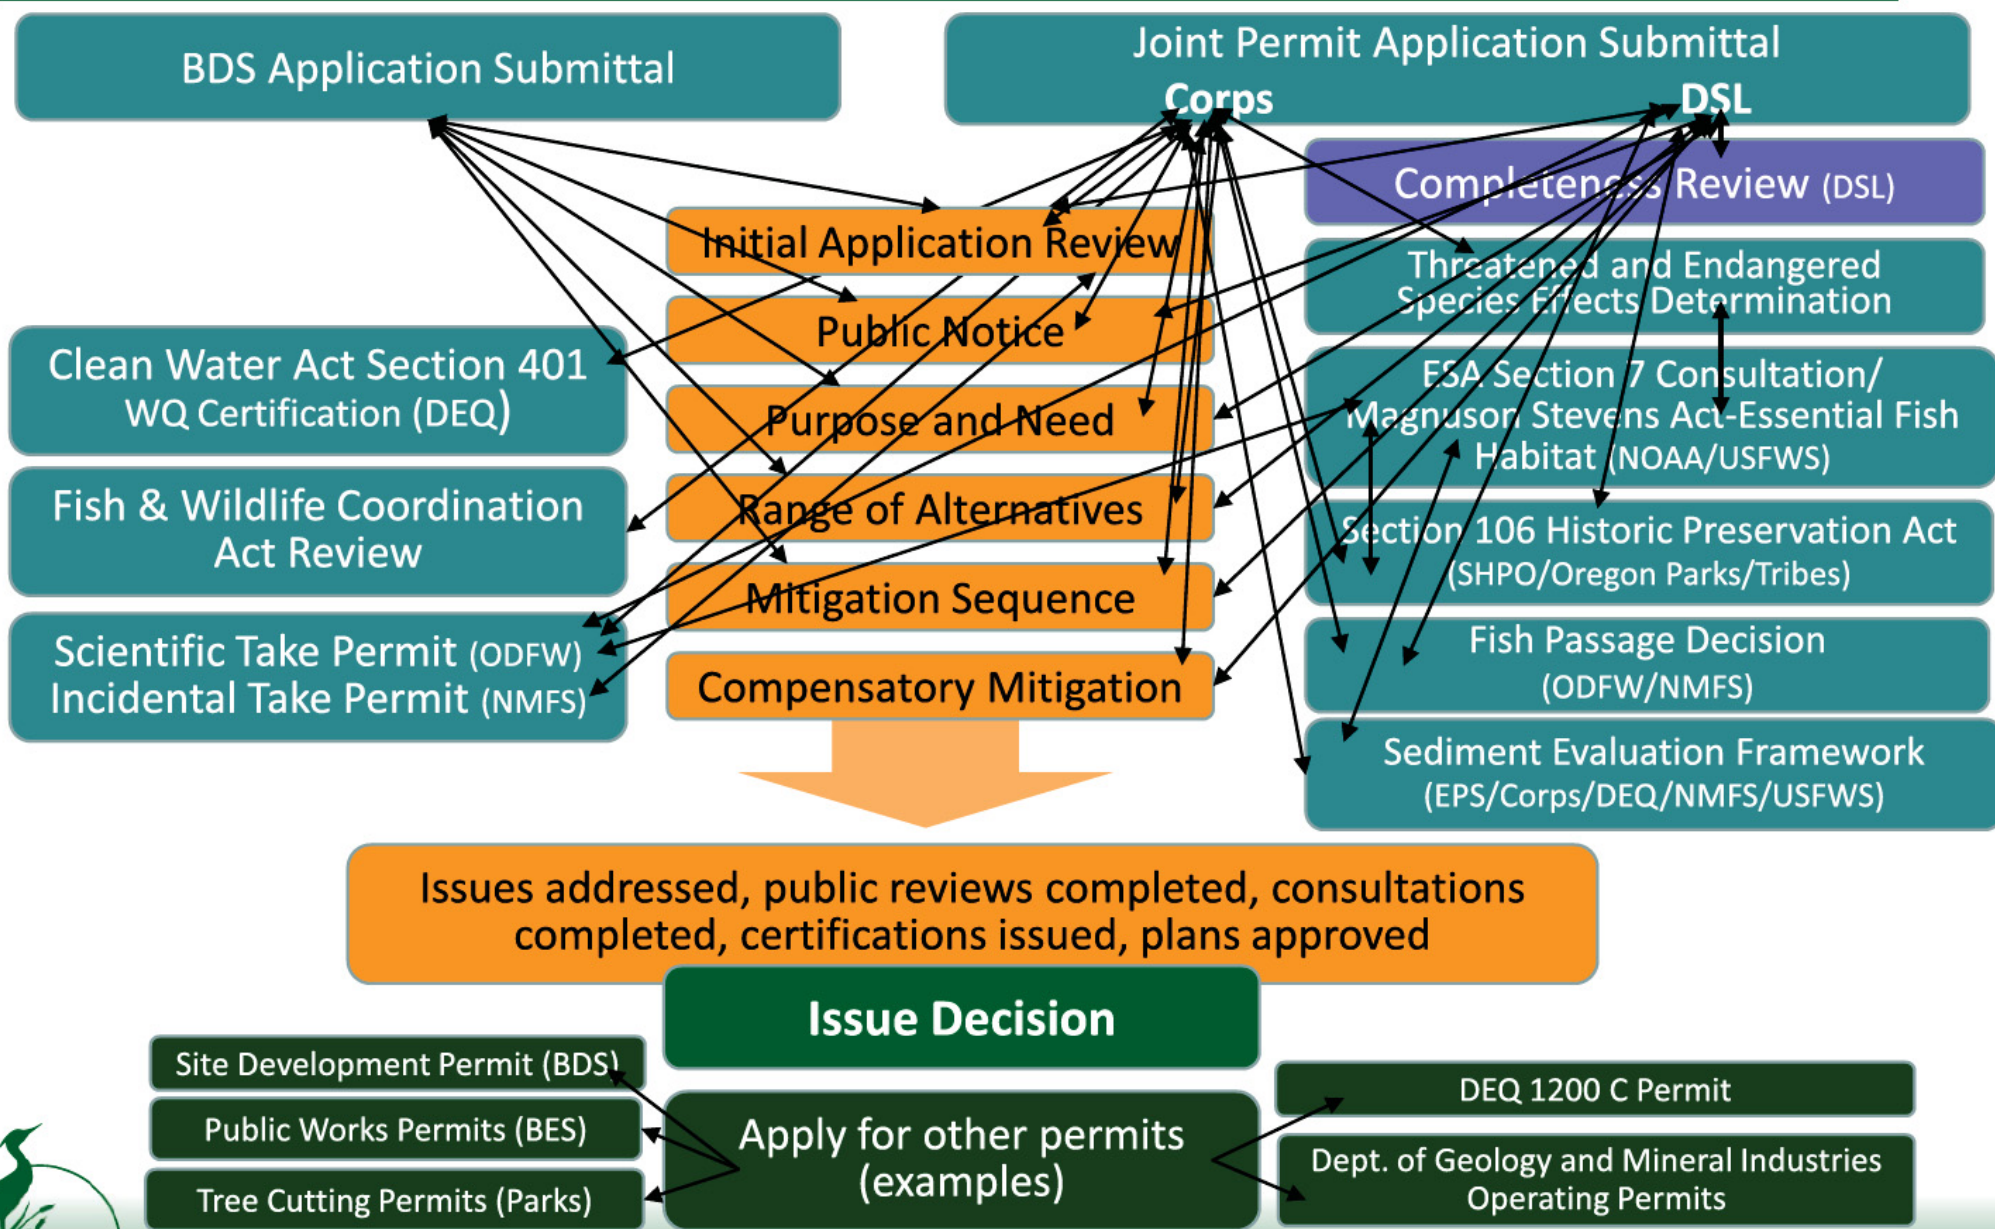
BDS Application Submittal

Joint Permit Application Submittal
Corps
DSL

Completeness Review (DSL)

Threatened and Endangered Species Effects Determination

ESA Section 7 Consultation/ Magnuson Stevens Act-Essential Fish Habitat (NOAA/USFWS)

Section 106 Historic Preservation Act (SHPO/Oregon Parks/Tribes)

Fish Passage Decision (ODFW/NMFS)

Sediment Evaluation Framework (EPS/Corps/DEQ/NMFS/USFWS)

Initial Application Review

Public Notice

Purpose and Need

Range of Alternatives

Mitigation Sequence

Compensatory Mitigation

Clean Water Act Section 401 WQ Certification (DEQ)

Fish & Wildlife Coordination Act Review

Scientific Take Permit (ODFW)
Incidental Take Permit (NMFS)

Issues addressed, public reviews completed, consultations completed, certifications issued, plans approved

Issue Decision

Site Development Permit (BDS)

Public Works Permits (BES)

Tree Cutting Permits (Parks)

Apply for other permits (examples)

DEQ 1200 C Permit

Dept. of Geology and Mineral Industries Operating Permits